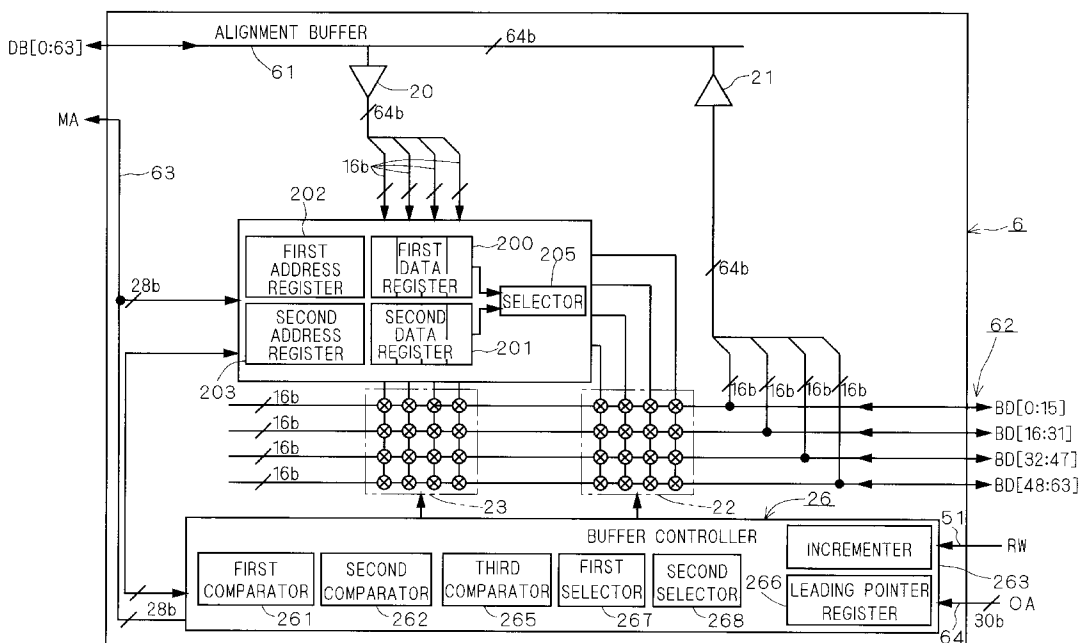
DB[0:63]
ALIGNMENT BUFFER
61
64b
20
21
MA
64b
63
16b
202
FIRST ADDRESS REGISTER
FIRST DATA REGISTER
200
205
6
SELECTOR
64b
28b
SECOND ADDRESS REGISTER
SECOND DATA REGISTER
201
62
203
16b
16b
16b
16b
16b
BD[0:15]
16b
BD[16:31]
16b
BD[32:47]
16b
BD[48:63]
23
22
26
BUFFER CONTROLLER
51
INCREMENTER
RW
FIRST COMPARATOR
SECOND COMPARATOR
THIRD COMPARATOR
FIRST SELECTOR
SECOND SELECTOR
263
266
LEADING POINTER REGISTER
OA
28b
261
262
265
267
268
30b
64